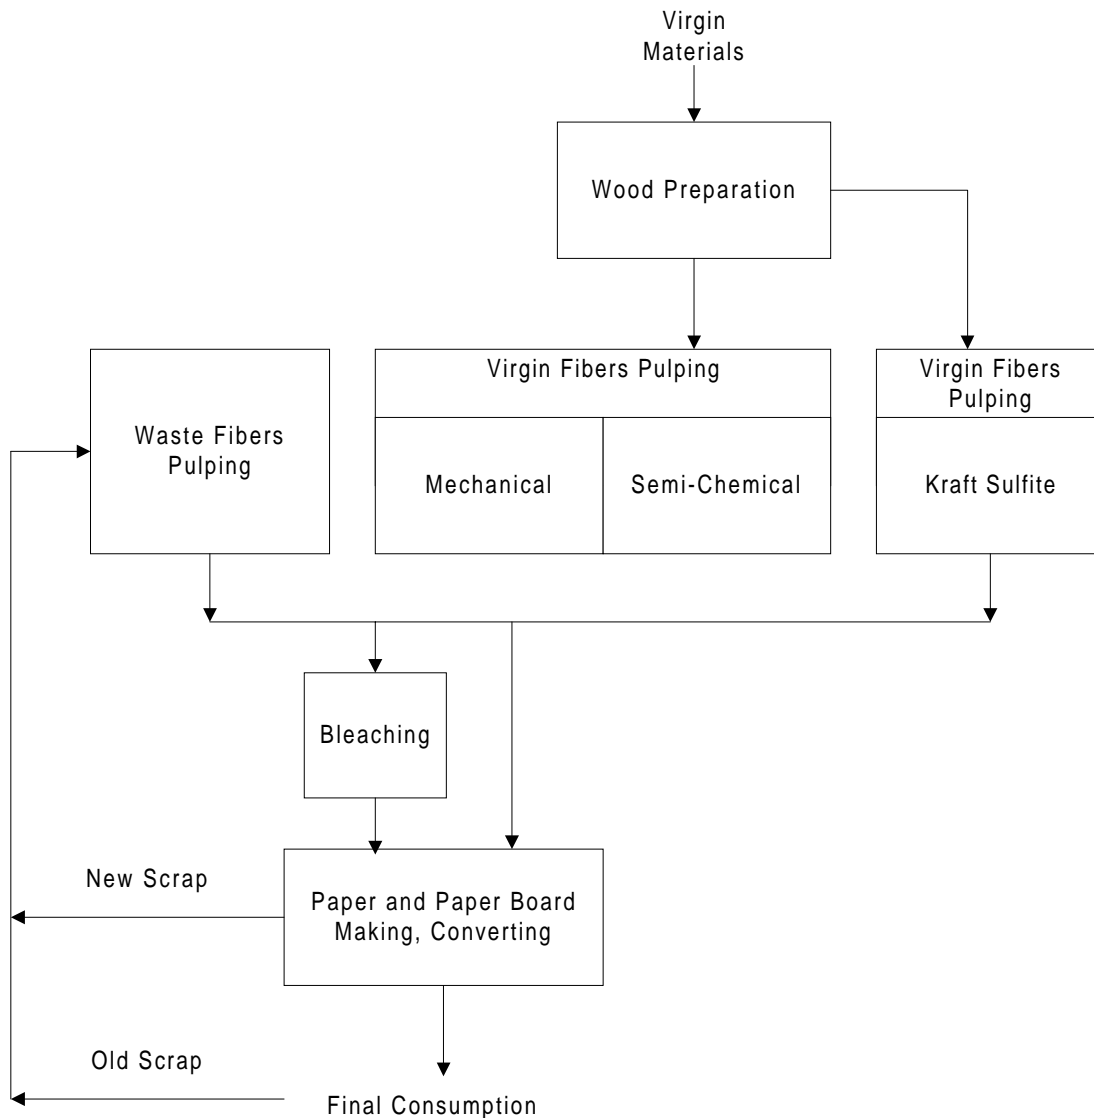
Virgin Materials

Wood Preparation

Waste Fibers Pulping

Virgin Fibers Pulping

Mechanical

Semi-Chemical

Virgin Fibers Pulping

Kraft Sulfite

Bleaching

New Scrap

Paper and Paper Board Making, Converting

Old Scrap

Final Consumption